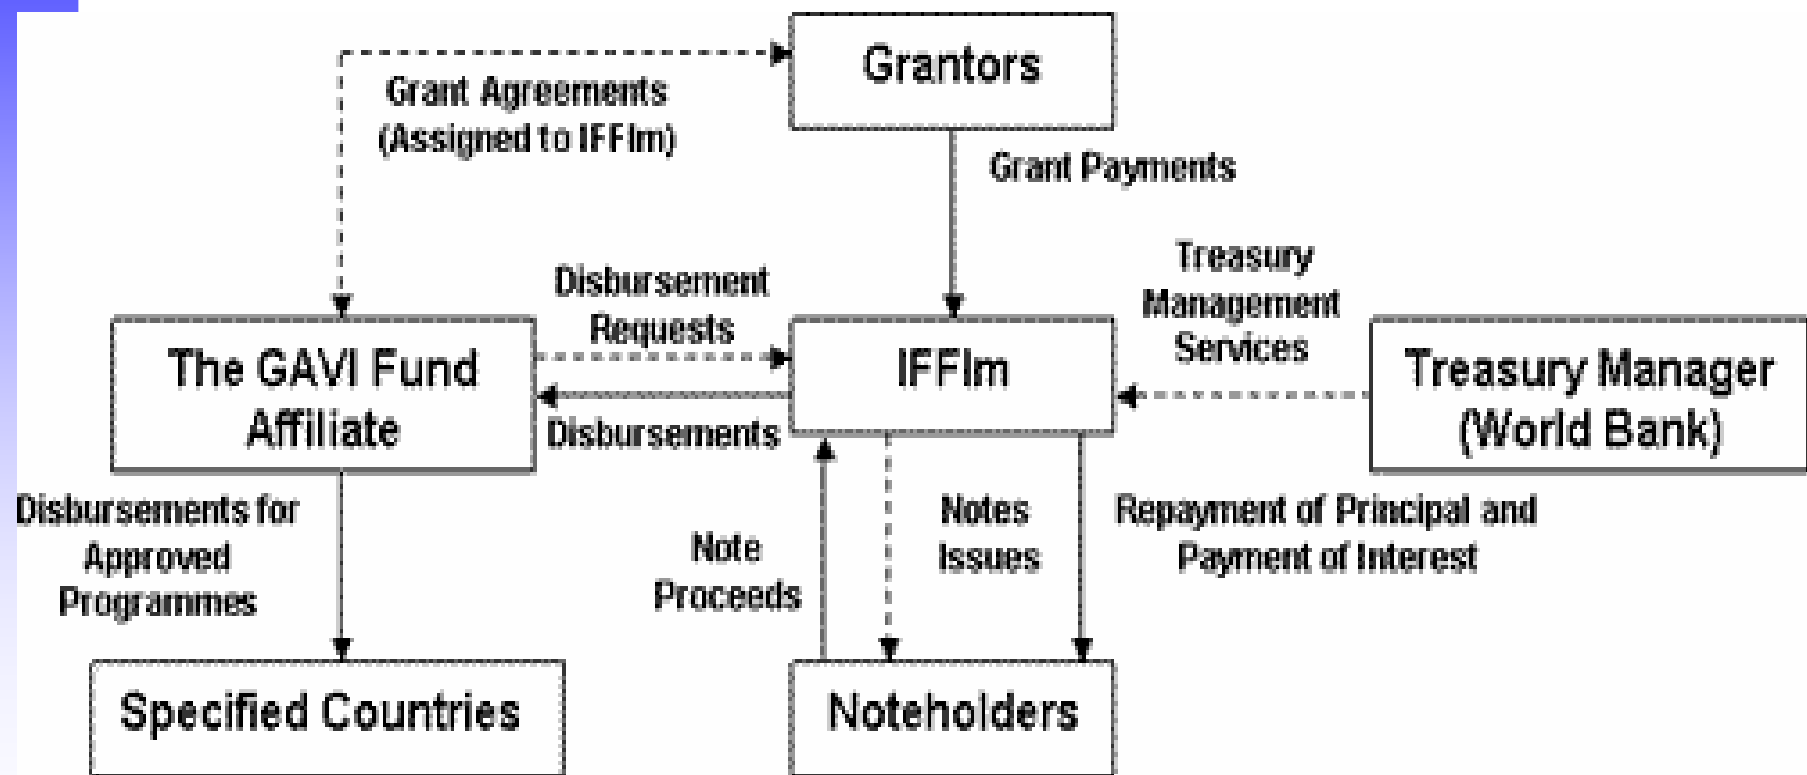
Grantors

Grant Agreements (Assigned to IFFIm)

Grant Payments

Treasury Management Services

Disbursement Requests

The GAVI Fund Affiliate

IFFIm

Treasury Manager (World Bank)

Disbursements

Disbursements for Approved Programmes

Note Proceeds

Notes Issues

Repayment of Principal and Payment of Interest

Specified Countries

Noteholders